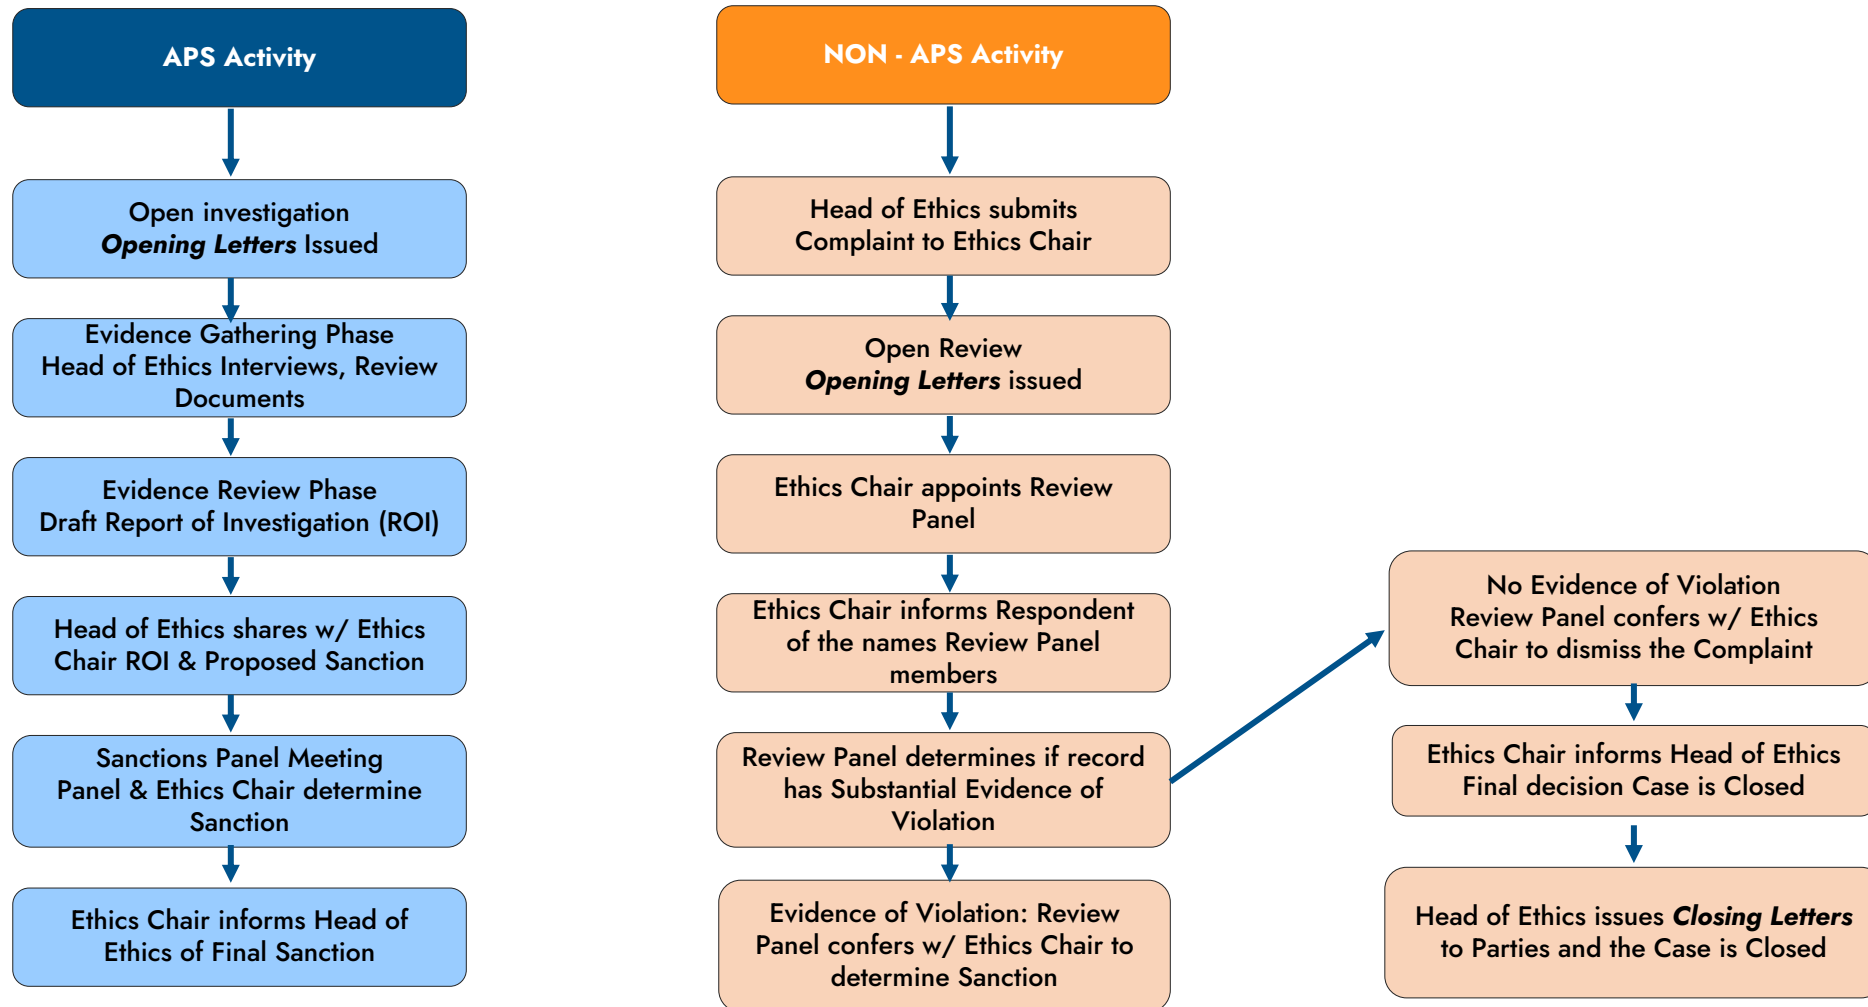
APS Activity

Open investigation
*Opening Letters* Issued

Evidence Gathering Phase
Head of Ethics Interviews, Review Documents

Evidence Review Phase
Draft Report of Investigation (ROI)

Head of Ethics shares w/ Ethics Chair ROI & Proposed Sanction

Sanctions Panel Meeting
Panel & Ethics Chair determine Sanction

Ethics Chair informs Head of Ethics of Final Sanction

NON - APS Activity

Head of Ethics submits Complaint to Ethics Chair

Open Review
*Opening Letters* issued

Ethics Chair appoints Review Panel

Ethics Chair informs Respondent of the names Review Panel members

Review Panel determines if record has Substantial Evidence of Violation

Evidence of Violation: Review Panel confers w/ Ethics Chair to determine Sanction

No Evidence of Violation
Review Panel confers w/ Ethics Chair to dismiss the Complaint

Ethics Chair informs Head of Ethics
Final decision Case is Closed

Head of Ethics issues *Closing Letters* to Parties and the Case is Closed